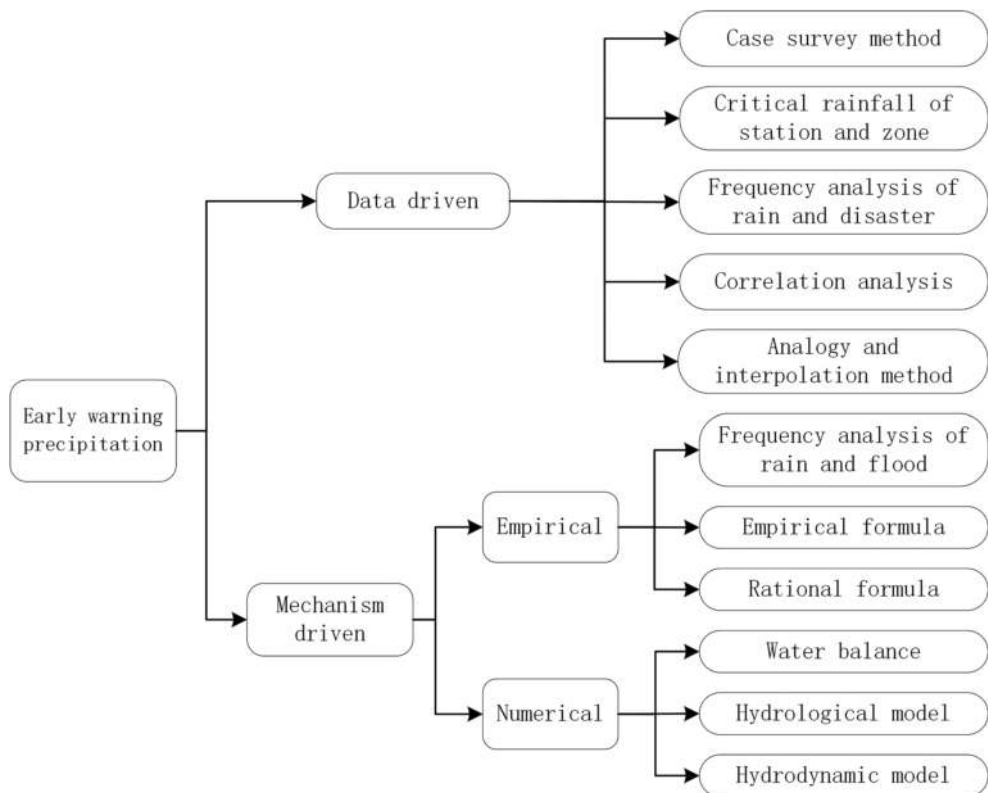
Early warning precipitation

Data driven

Case survey method

Critical rainfall of station and zone

Frequency analysis of rain and disaster

Correlation analysis

Analogy and interpolation method

Mechanism driven

Empirical

Frequency analysis of rain and flood

Empirical formula

Rational formula

Numerical

Water balance

Hydrological model

Hydrodynamic model